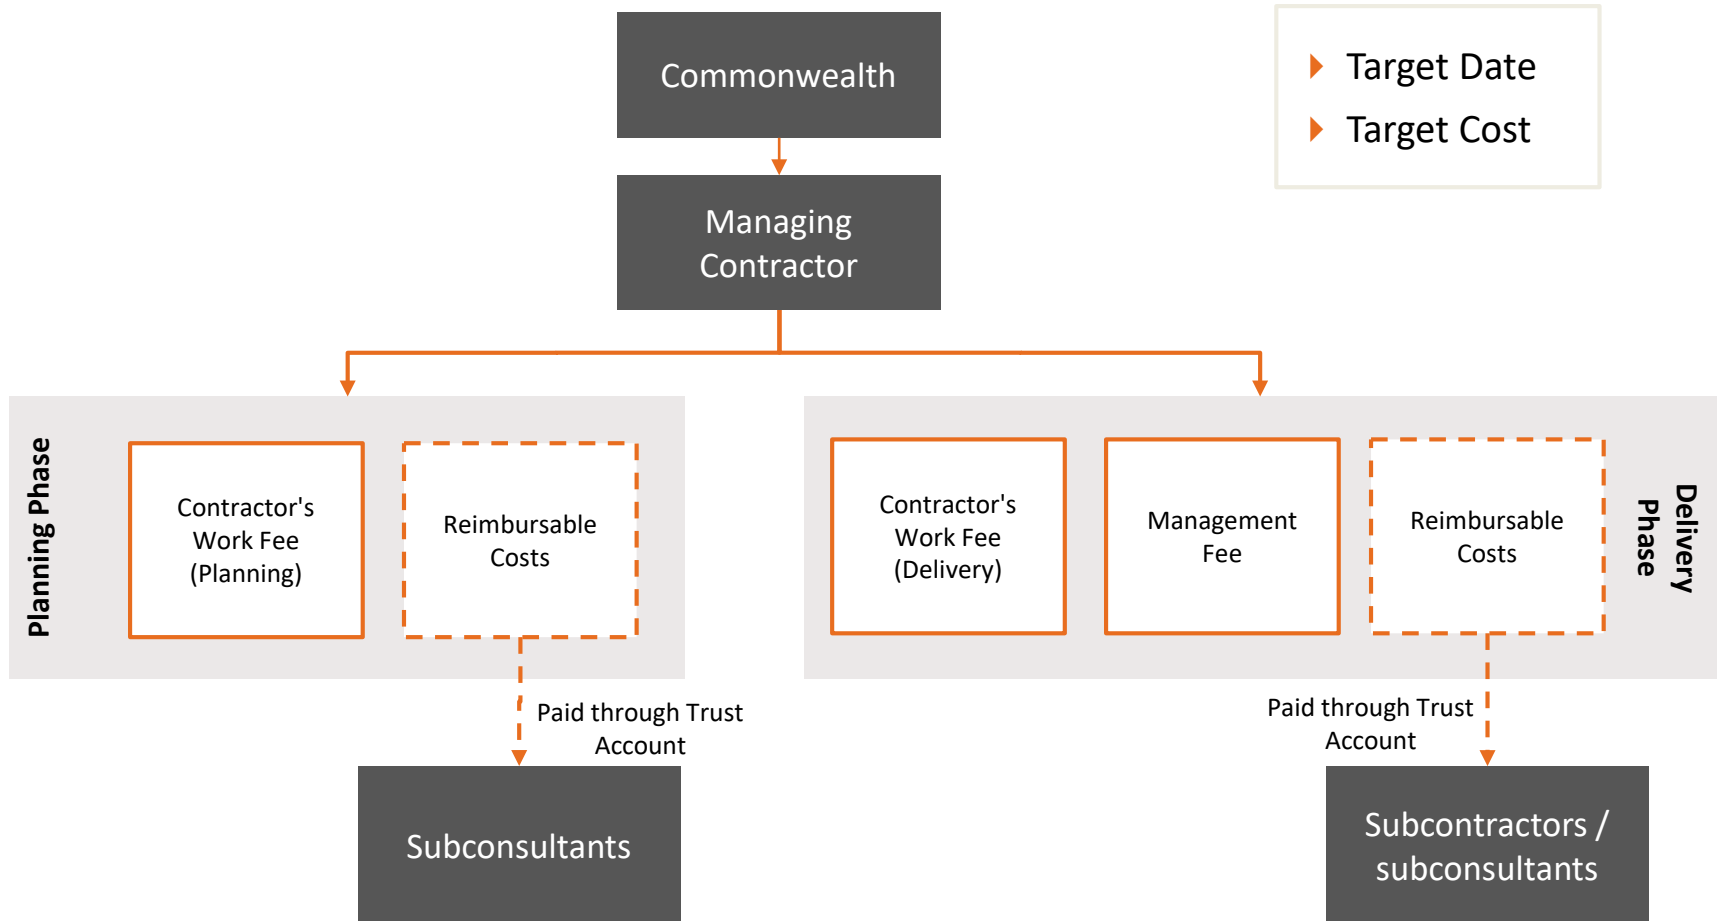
Commonwealth

Target Date
Target Cost

Managing Contractor

Planning Phase

Contractor's Work Fee (Planning)

Reimbursable Costs

Paid through Trust Account

Subconsultants

Contractor's Work Fee (Delivery)

Management Fee

Reimbursable Costs

Delivery Phase

Paid through Trust Account

Subcontractors / subconsultants